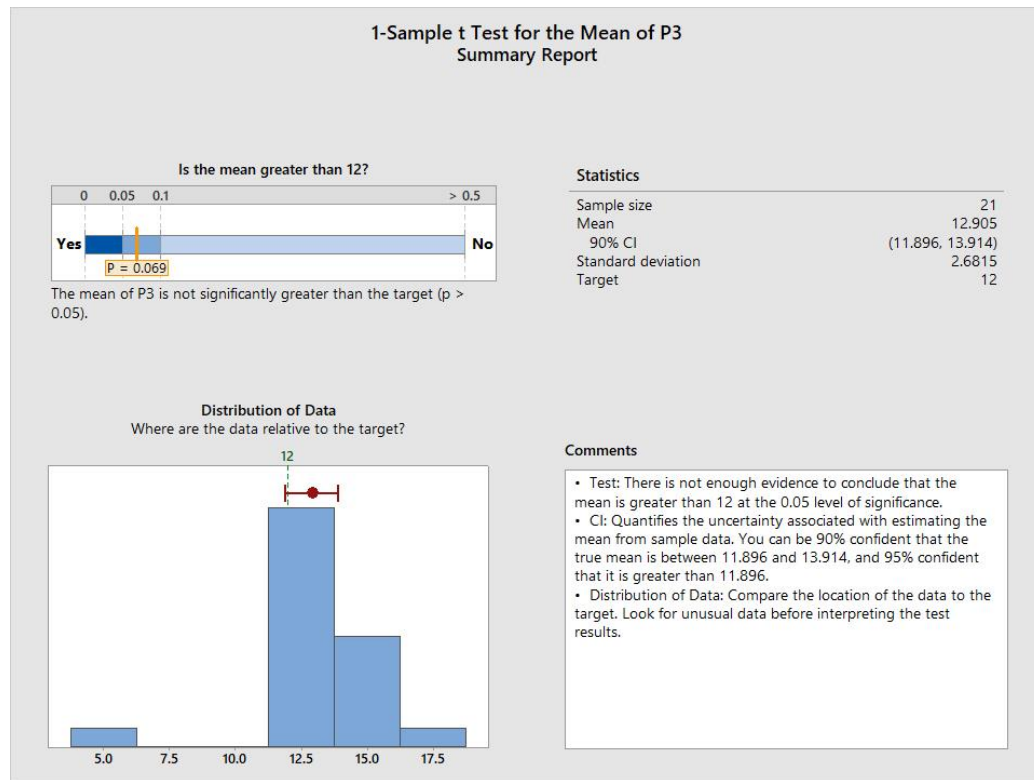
1-Sample t Test for the Mean of P3
Summary Report

Is the mean greater than 12?

0 0.05 0.1 > 0.5

Yes No

P = 0.069

The mean of P3 is not significantly greater than the target (p > 0.05).

Statistics

| | |
|---|---|
| Sample size | 21 |
| Mean | 12.905 |
| 90% CI | (11.896, 13.914) |
| Standard deviation | 2.6815 |
| Target | 12 |

Distribution of Data
Where are the data relative to the target?

12

5.0 7.5 10.0 12.5 15.0 17.5

Comments

• Test: There is not enough evidence to conclude that the mean is greater than 12 at the 0.05 level of significance.
• CI: Quantifies the uncertainty associated with estimating the mean from sample data. You can be 90% confident that the true mean is between 11.896 and 13.914, and 95% confident that it is greater than 11.896.
• Distribution of Data: Compare the location of the data to the target. Look for unusual data before interpreting the test results.